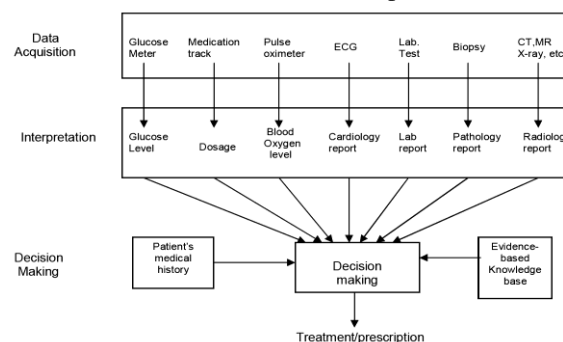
Data Acquisition

Glucose Meter

Medication track

Pulse oximeter

ECG

Lab. Test

Biopsy

CT,MR X-ray, etc

Interpretation

Glucose Level

Dosage

Blood Oxygen level

Cardiology report

Lab report

Pathology report

Radiology report

Decision Making

Patient's medical history

Decision making

Evidence-based Knowledge base

Treatment/prescription